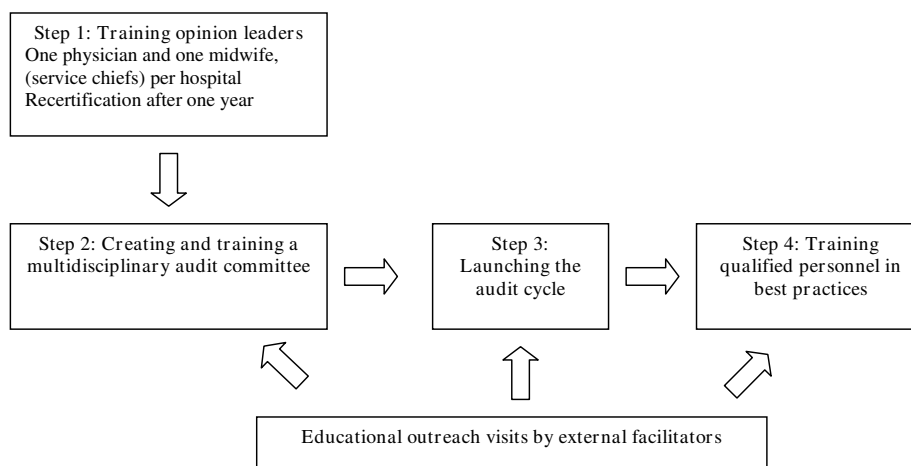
Step 1: Training opinion leaders
One physician and one midwife, (service chiefs) per hospital
Recertification after one year

Step 2: Creating and training a multidisciplinary audit committee

Step 3: Launching the audit cycle

Step 4: Training qualified personnel in best practices

Educational outreach visits by external facilitators